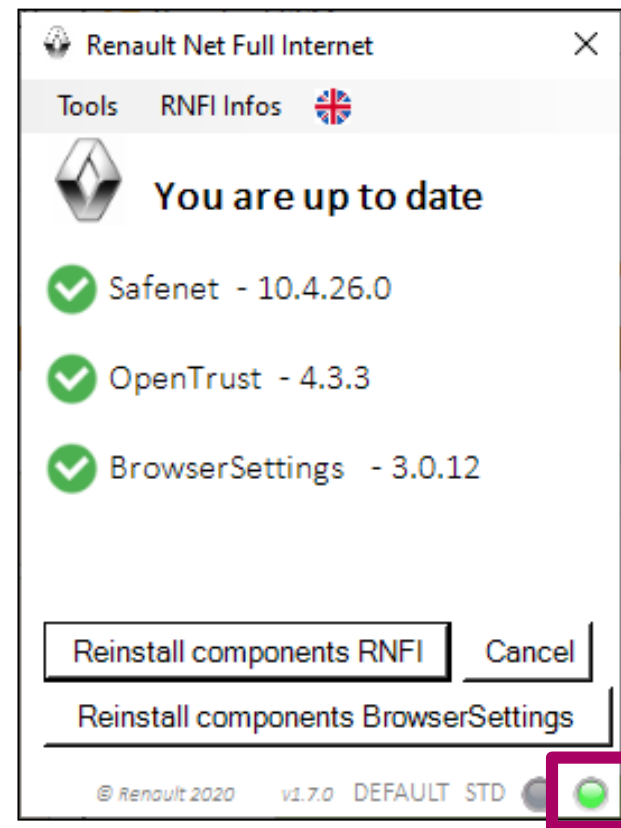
Renault Net Full Internet

Tools RNFI Infos

You are up to date

Safenet - 10.4.26.0

OpenTrust - 4.3.3

BrowserSettings - 3.0.12

Reinstall components RNFI

Cancel

Reinstall components BrowserSettings

© Renault 2020 v1.7.0 DEFAULT STD